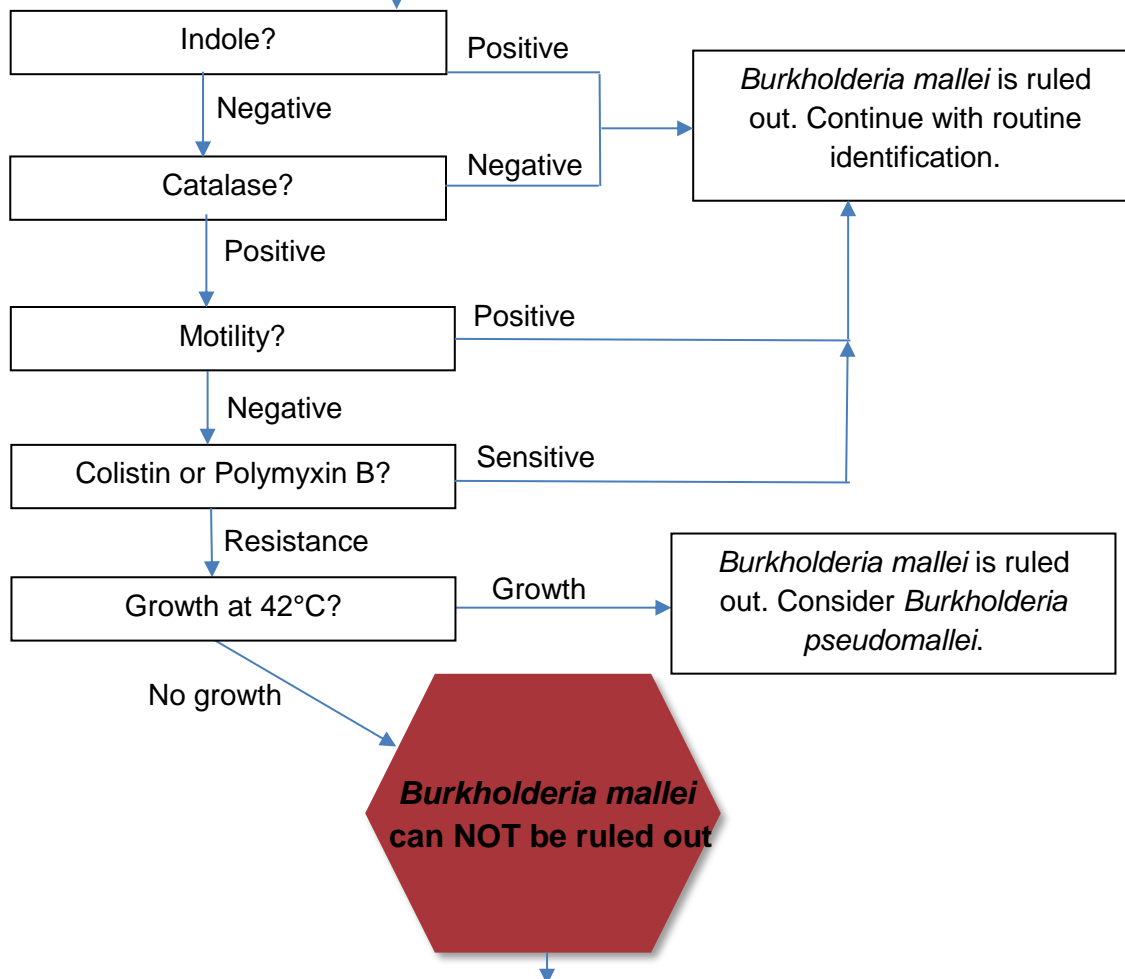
Indole?

Positive

Negative

Burkholderia mallei is ruled out. Continue with routine identification.

Negative

Catalase?

Positive

Motility?

Positive

Negative

Colistin or Polymyxin B?

Sensitive

Resistance

Growth at 42°C?

Growth

Burkholderia mallei is ruled out. Consider Burkholderia pseudomallei.

No growth

Burkholderia mallei can NOT be ruled out